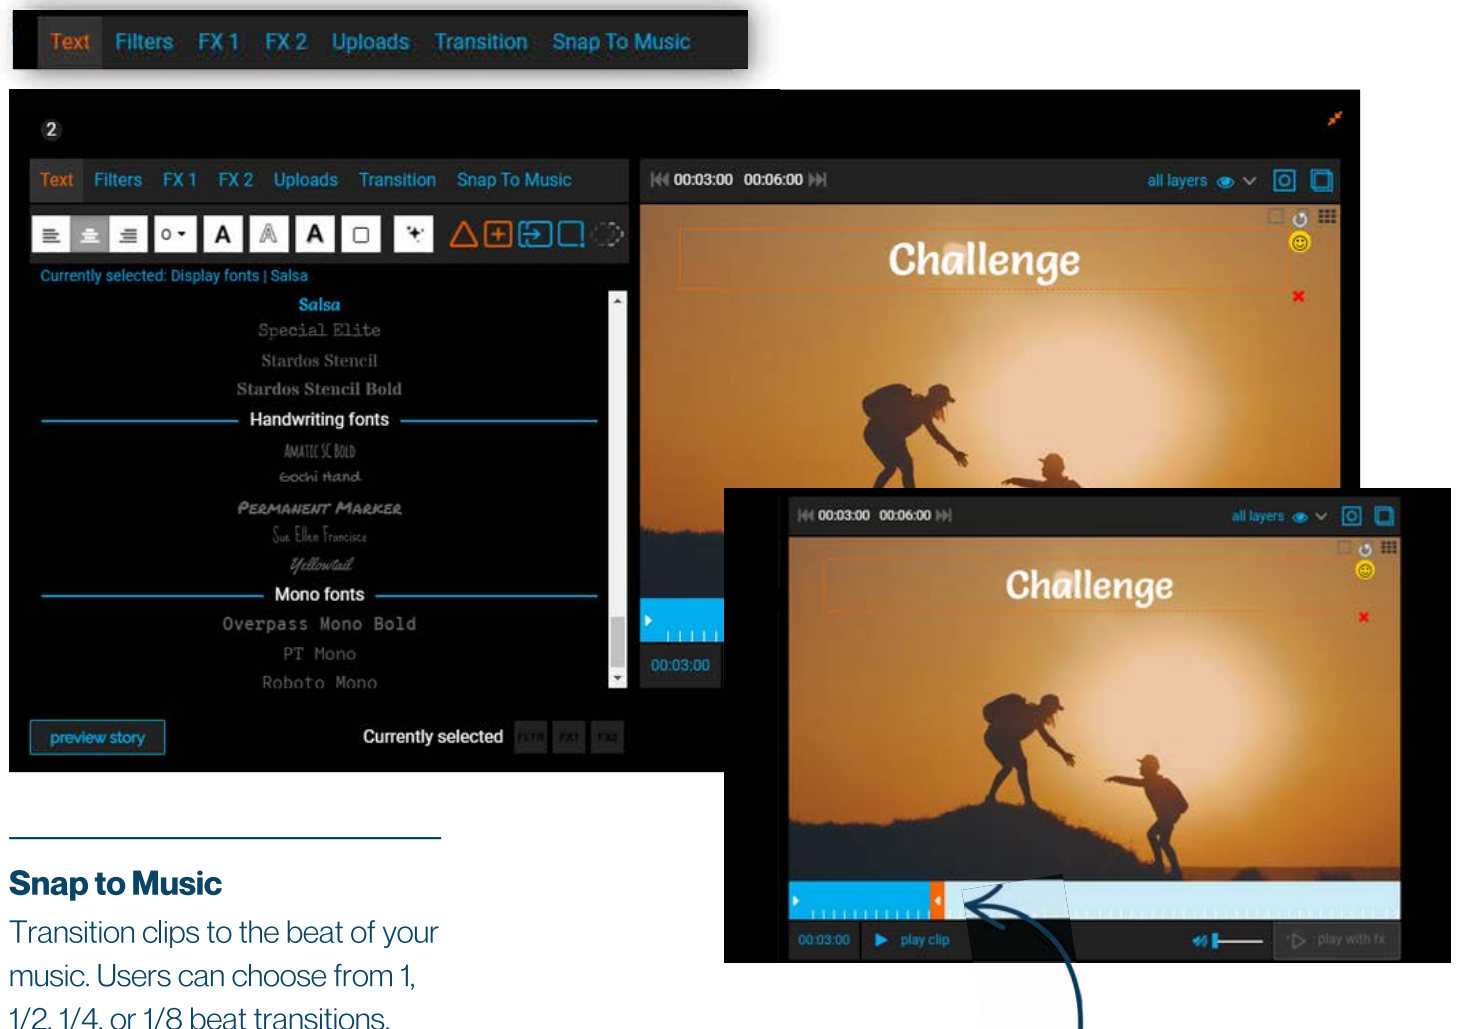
Text Filters FX 1 FX 2 Uploads Transition Snap To Music

2

Text Filters FX 1 FX 2 Uploads Transition Snap To Music

00:03:00 00:06:00

all layers

0 A A A

Currently selected: Display fonts | Salsa

Salsa
Special Elite
Stardos Stencil
Stardos Stencil Bold

Handwriting fonts

Amatic SC Bold
Gochi Hand
Permanent Marker
Sue Ellen Francisco
Yellowtail

Mono fonts

Overpass Mono Bold
PT Mono
Roboto Mono

preview story

Currently selected FLTR FX1 FX2

Challenge

00:03:00

00:03:00 00:06:00

all layers

Challenge

00:03:00 play clip play with fx

Snap to Music

Transition clips to the beat of your music. Users can choose from 1, 1/2, 1/4, or 1/8 beat transitions.